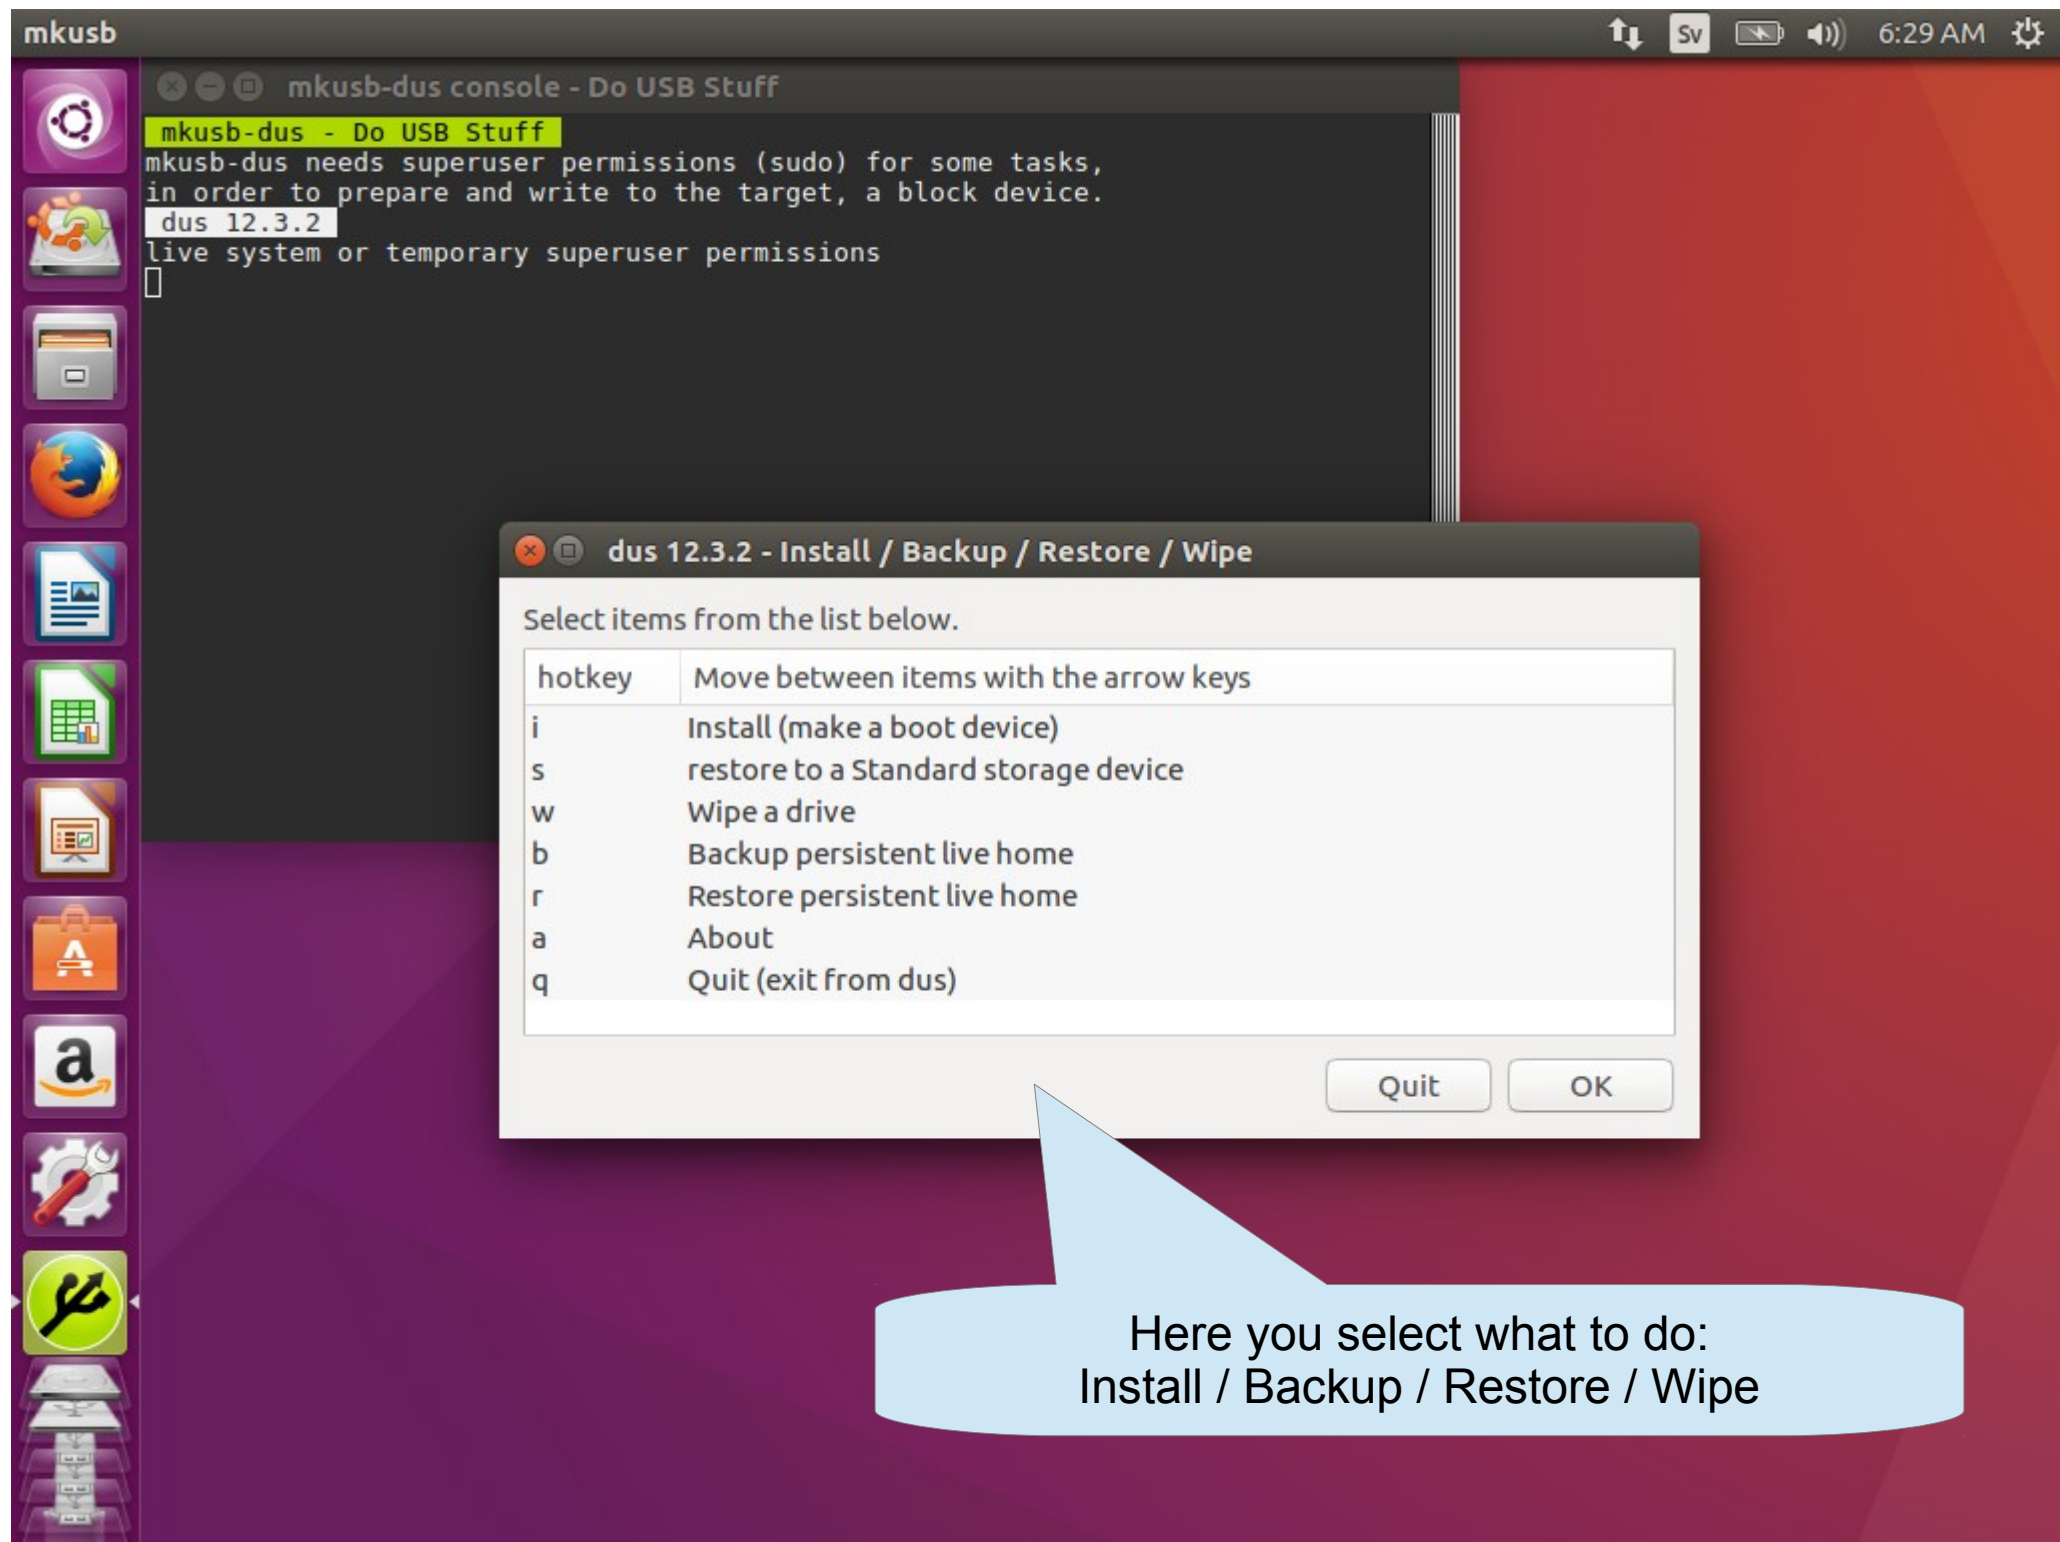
mkusb

Sv 6:29 AM

mkusb-dus console - Do USB Stuff

mkusb-dus - Do USB Stuff
mkusb-dus needs superuser permissions (sudo) for some tasks,
in order to prepare and write to the target, a block device.
dus 12.3.2
live system or temporary superuser permissions

dus 12.3.2 - Install / Backup / Restore / Wipe

Select items from the list below.

| hotkey | Move between items with the arrow keys |
|---|---|
| i | Install (make a boot device) |
| s | restore to a Standard storage device |
| w | Wipe a drive |
| b | Backup persistent live home |
| r | Restore persistent live home |
| a | About |
| q | Quit (exit from dus) |

Quit OK

Here you select what to do:
Install / Backup / Restore / Wipe